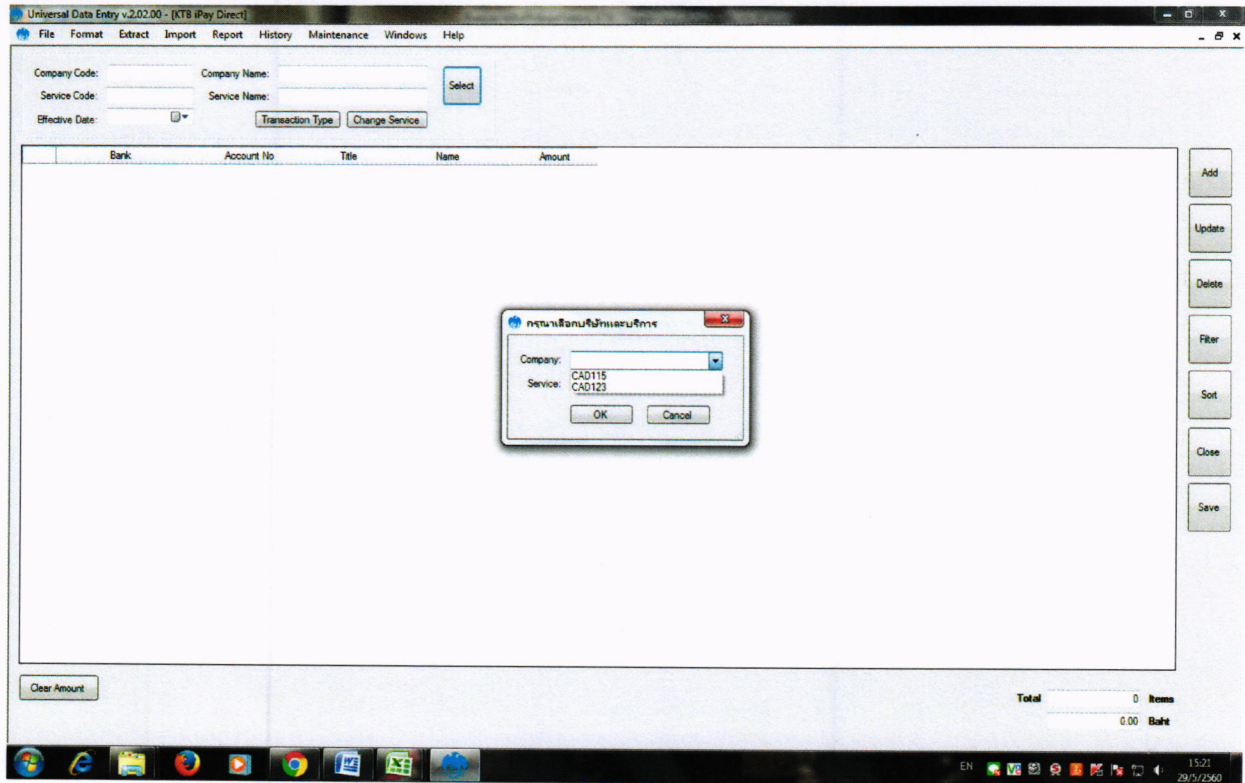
Universal Data Entry v.2.02.00 - [KTB iPay Direct]

File Format Extract Import Report History Maintenance Windows Help

Company Code:
Company Name:
Service Code:
Service Name:
Effective Date:
Select
Transaction Type
Change Service

| | Bank | Account No | Title | Name | Amount |
|---|---|---|---|---|---|

Add
Update
Delete
Filter
Sort
Close
Save

กรุณาเลือกบริษัทและบริการ
Company:
CAD115
CAD123
Service:
OK
Cancel

Clear Amount

Total 0 Items
0.00 Baht

EN
15:21
29/5/2560